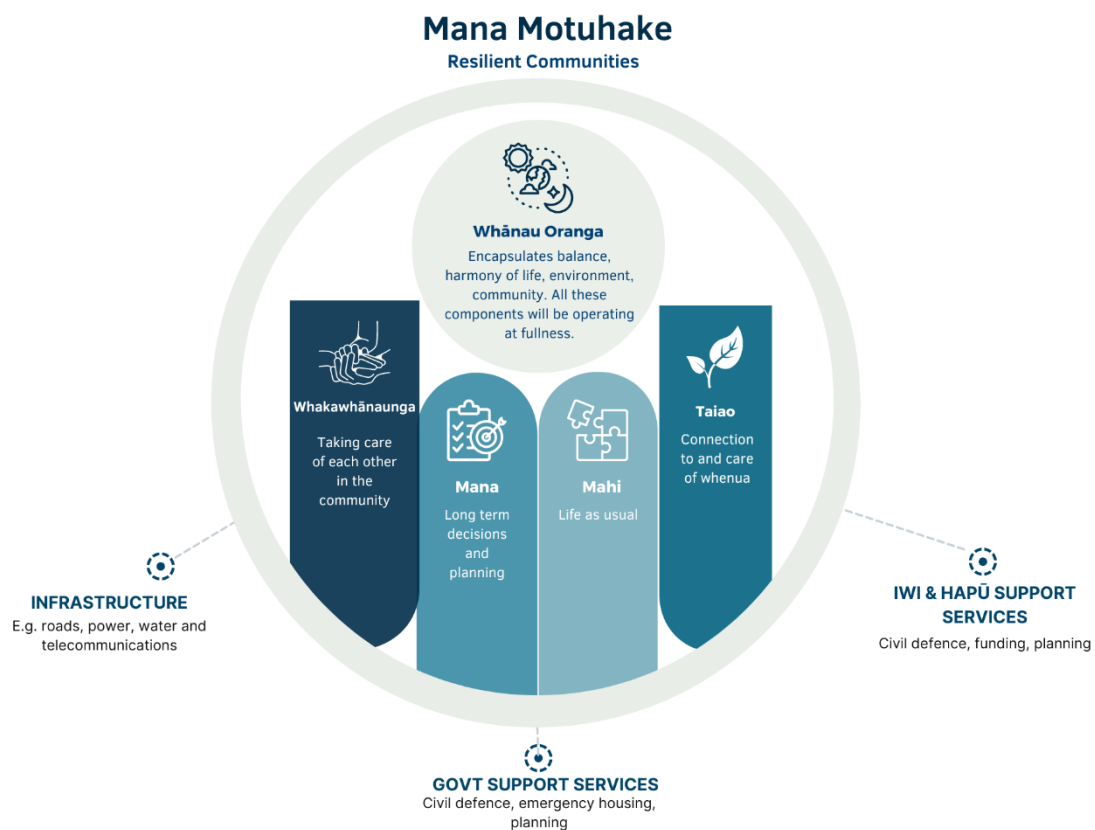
Mana Motuhake
Resilient Communities

Whānau Oranga
Encapsulates balance, harmony of life, environment, community. All these components will be operating at fullness.

Whakawhānaunga
Taking care of each other in the community

Mana
Long term decisions and planning

Mahi
Life as usual

Taiao
Connection to and care of whenua

INFRASTRUCTURE
E.g. roads, power, water and telecommunications

IWI & HAPŪ SUPPORT SERVICES
Civil defence, funding, planning

GOVT SUPPORT SERVICES
Civil defence, emergency housing, planning